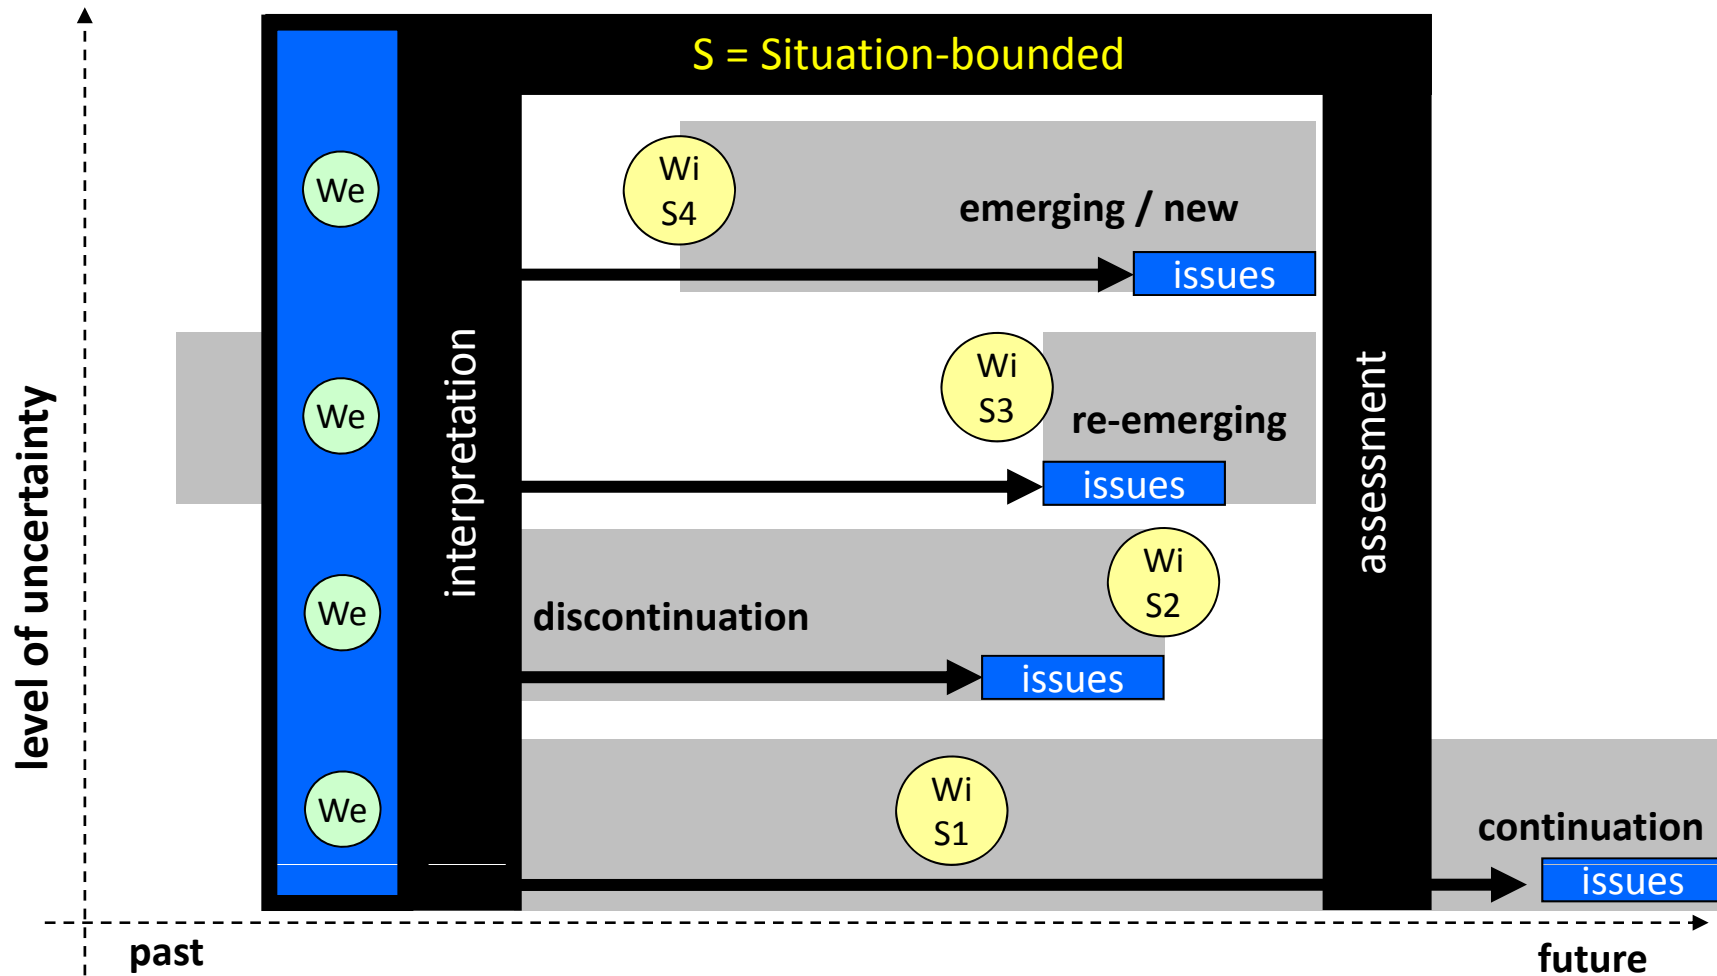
S = Situation-bounded

level of uncertainty

We

We

We

We

interpretation

Wi S4

emerging / new

issues

Wi S3

re-emerging

issues

Wi S2

discontinuation

issues

Wi S1

continuation

issues

assessment

past

future